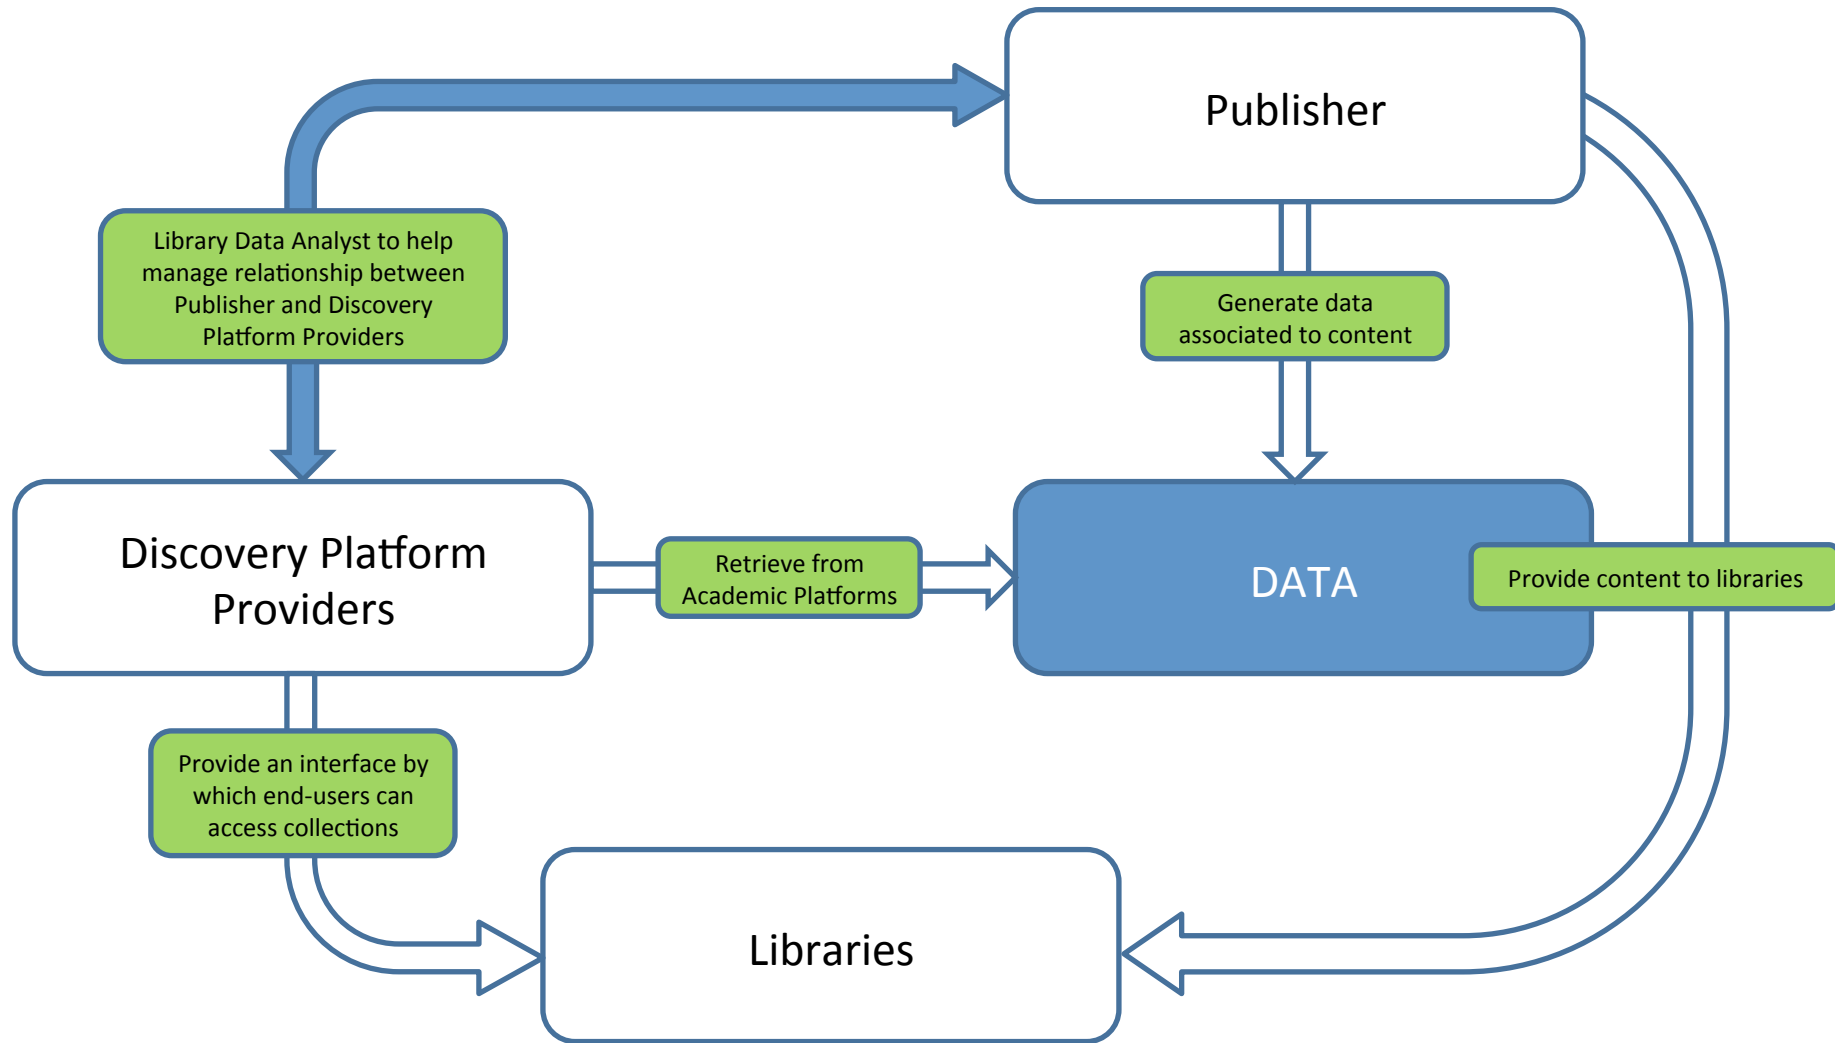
Publisher

Library Data Analyst to help manage relationship between Publisher and Discovery Platform Providers

Generate data associated to content

Discovery Platform Providers

Retrieve from Academic Platforms

DATA

Provide content to libraries

Provide an interface by which end-users can access collections

Libraries